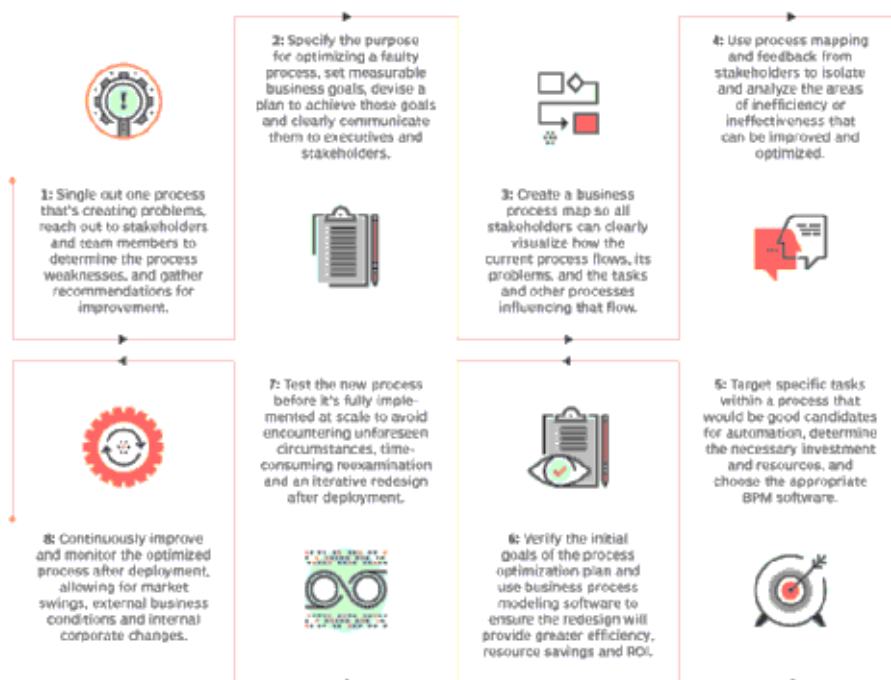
1: Single out one process that's creating problems, reach out to stakeholders and team members to determine the process weaknesses, and gather recommendations for improvement.

2: Specify the purpose for optimizing a faulty process, set measurable business goals, devise a plan to achieve those goals and clearly communicate them to executives and stakeholders.

3: Create a business process map so all stakeholders can clearly visualize how the current process flows, its problems, and the tasks and other processes influencing that flow.

4: Use process mapping and feedback from stakeholders to isolate and analyze the areas of inefficiency or ineffectiveness that can be improved and optimized.

5: Target specific tasks within a process that would be good candidates for automation, determine the necessary investment and resources, and choose the appropriate BPM software.

6: Verify the initial goals of the process optimization plan and use business process modeling software to ensure the redesign will provide greater efficiency, resource savings and ROI.

7: Test the new process before it's fully implemented at scale to avoid encountering unforeseen circumstances, time-consuming reexamination and an iterative redesign after deployment.

8: Continuously improve and monitor the optimized process after deployment, allowing for market swings, external business conditions and internal corporate changes.